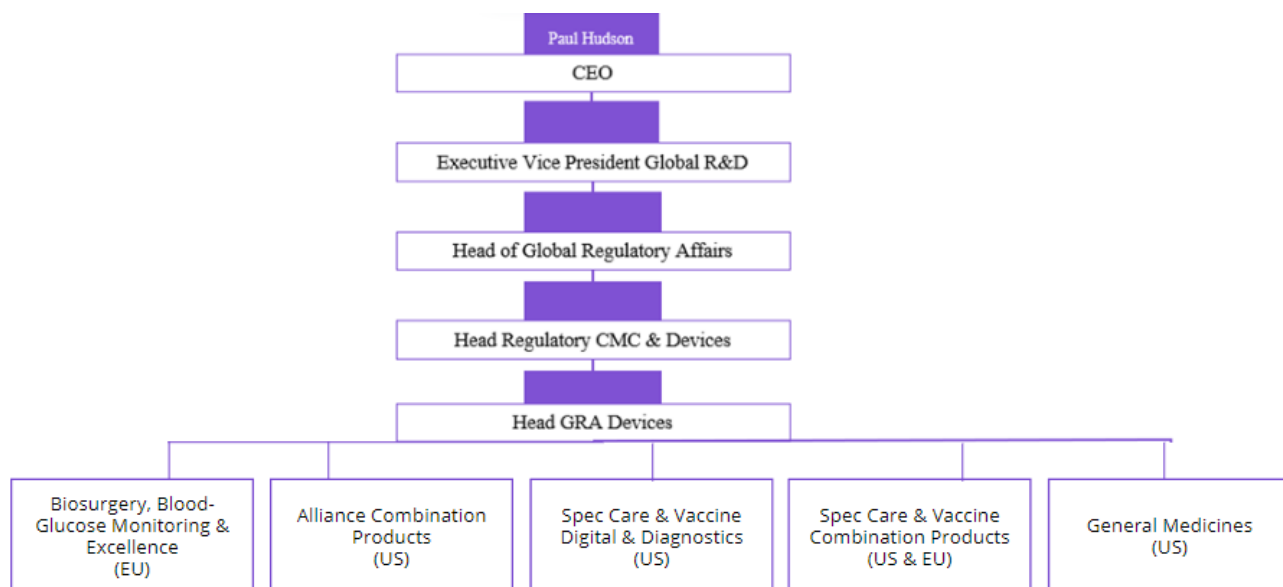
Paul Hudson

CEO

Executive Vice President Global R&D

Head of Global Regulatory Affairs

Head Regulatory CMC & Devices

Head GRA Devices

Biosurgery, Blood-Glucose Monitoring & Excellence (EU)

Alliance Combination Products (US)

Spec Care & Vaccine Digital & Diagnostics (US)

Spec Care & Vaccine Combination Products (US & EU)

General Medicines (US)